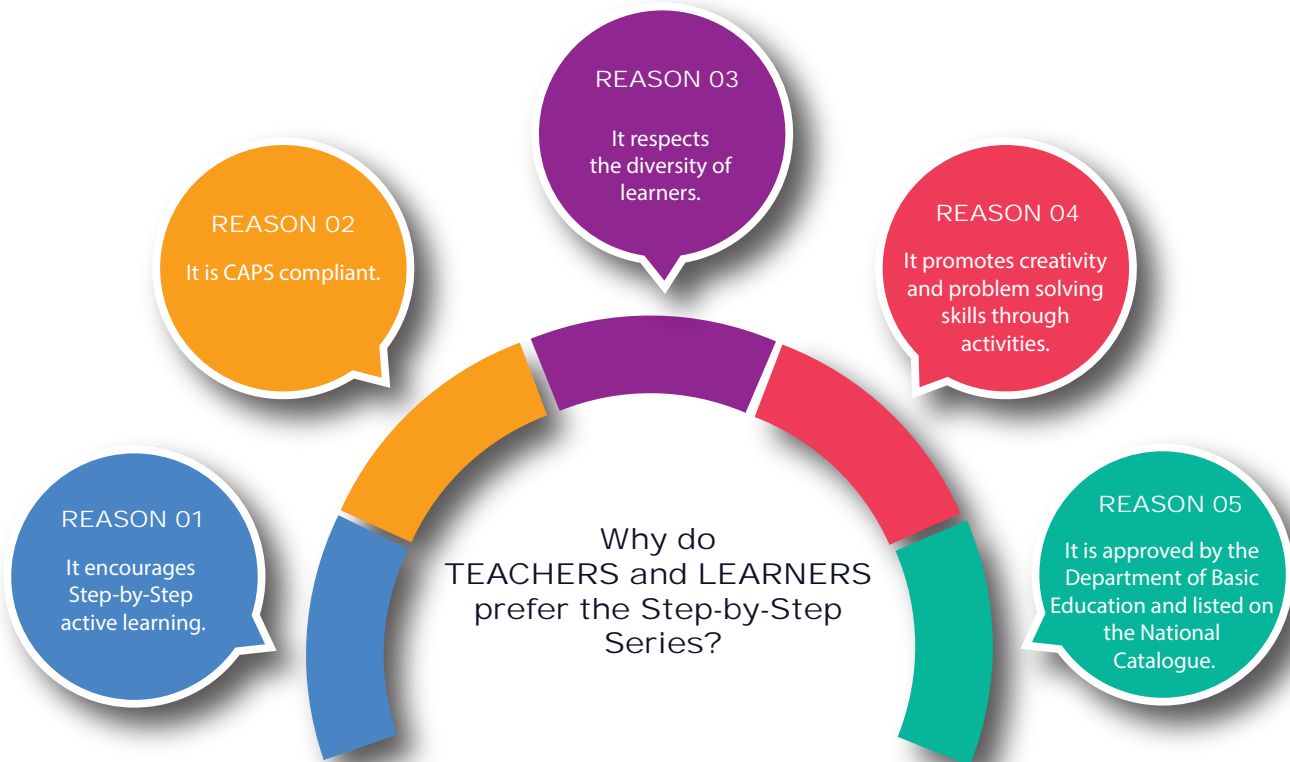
Why do TEACHERS and LEARNERS prefer the Step-by-Step Series?

REASON 01

It encourages Step-by-Step active learning.

REASON 02

It is CAPS compliant.

REASON 03

It respects the diversity of learners.

REASON 04

It promotes creativity and problem solving skills through activities.

REASON 05

It is approved by the Department of Basic Education and listed on the National Catalogue.